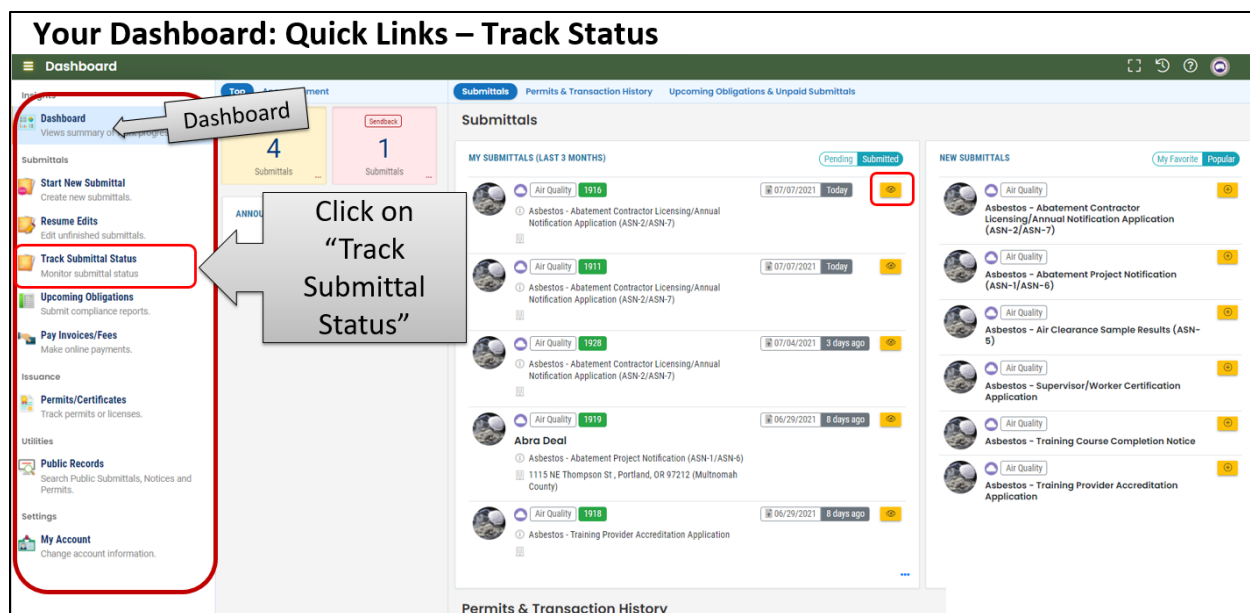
Your Dashboard: Quick Links – Track Status

Dashboard

Insights

Dashboard
Views summary o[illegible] progre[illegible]

Dashboard

Submittals

Start New Submittal
Create new submittals.

Resume Edits
Edit unfinished submittals.

Track Submittal Status
Monitor submittal status

Upcoming Obligations
Submit compliance reports.

Pay Invoices/Fees
Make online payments.

Issuance

Permits/Certificates
Track permits or licenses.

Utilities

Public Records
Search Public Submittals, Notices and Permits.

Settings

My Account
Change account information.

Top A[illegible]ment

4
Submittals

Sendback
1
Submittals

ANNOU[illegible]

Click on "Track Submittal Status"

Submittals | Permits & Transaction History | Upcoming Obligations & Unpaid Submittals

Submittals

MY SUBMITTALS (LAST 3 MONTHS)

Pending | Submitted

Air Quality 1916 07/07/2021 Today
Asbestos - Abatement Contractor Licensing/Annual Notification Application (ASN-2/ASN-7)

Air Quality 1911 07/07/2021 Today
Asbestos - Abatement Contractor Licensing/Annual Notification Application (ASN-2/ASN-7)

Air Quality 1928 07/04/2021 3 days ago
Asbestos - Abatement Contractor Licensing/Annual Notification Application (ASN-2/ASN-7)

Air Quality 1919 06/29/2021 8 days ago
Abra Deal
Asbestos - Abatement Project Notification (ASN-1/ASN-6)
1115 NE Thompson St , Portland, OR 97212 (Multnomah County)

Air Quality 1918 06/29/2021 8 days ago
Asbestos - Training Provider Accreditation Application

...

NEW SUBMITTALS

My Favorite | Popular

Air Quality
Asbestos - Abatement Contractor Licensing/Annual Notification Application (ASN-2/ASN-7)

Air Quality
Asbestos - Abatement Project Notification (ASN-1/ASN-6)

Air Quality
Asbestos - Air Clearance Sample Results (ASN-5)

Air Quality
Asbestos - Supervisor/Worker Certification Application

Air Quality
Asbestos - Training Course Completion Notice

Air Quality
Asbestos - Training Provider Accreditation Application

Permits & Transaction History